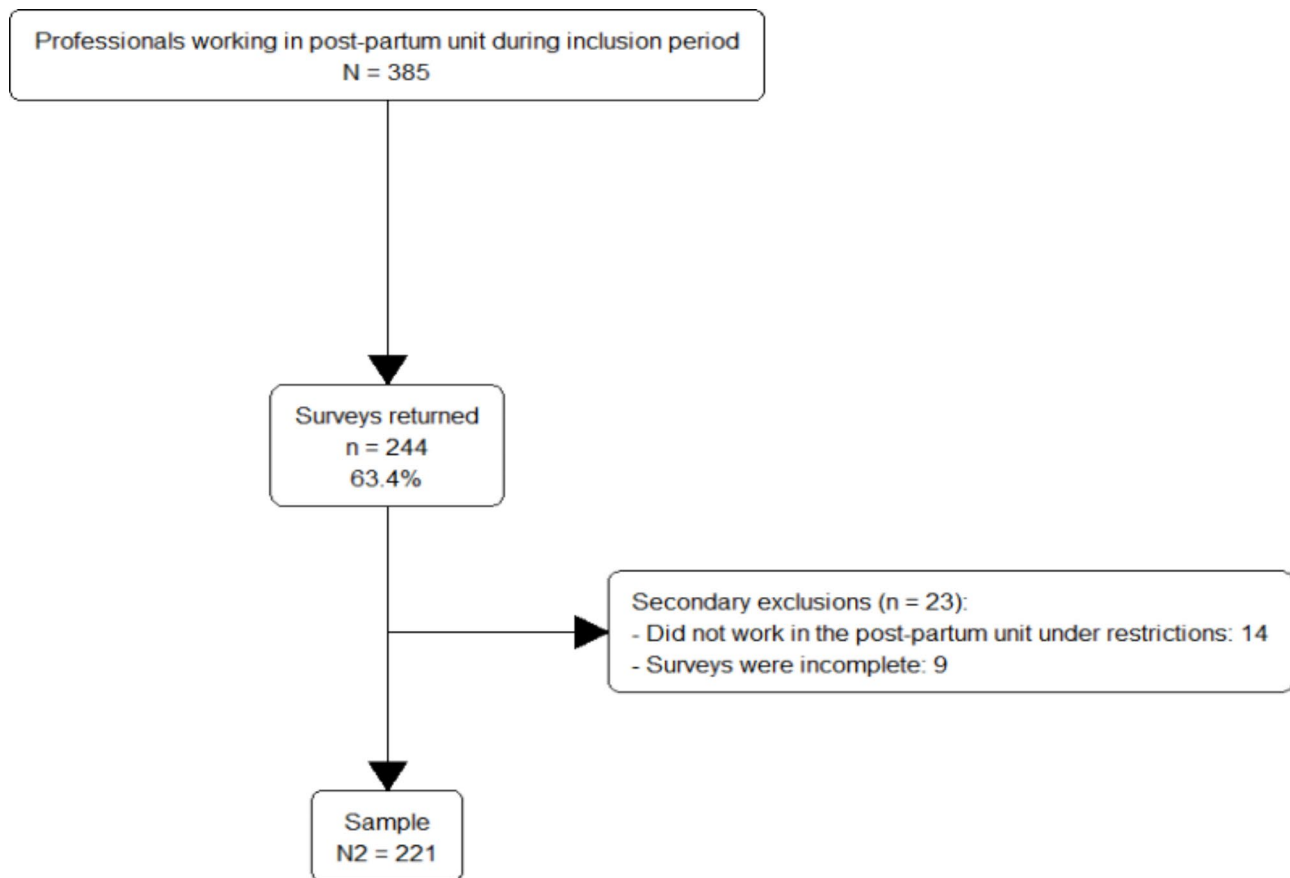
Professionals working in post-partum unit during inclusion period
N = 385

Surveys returned
n = 244
63.4%

Secondary exclusions (n = 23):
- Did not work in the post-partum unit under restrictions: 14
- Surveys were incomplete: 9

Sample
N2 = 221